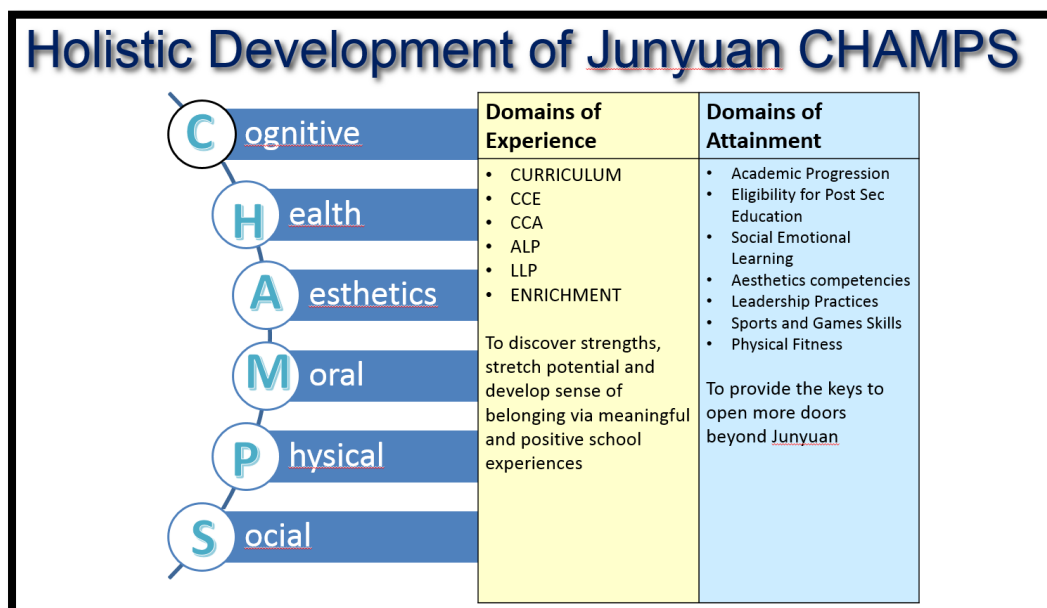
Holistic Development of Junyuan CHAMPS

C ognitive
H ealth
A esthetics
M oral
P hysical
S ocial

| Domains of Experience | Domains of Attainment |
|---|---|
| • CURRICULUM<br>• CCE<br>• CCA<br>• ALP<br>• LLP<br>• ENRICHMENT<br><br>To discover strengths, stretch potential and develop sense of belonging via meaningful and positive school experiences | • Academic Progression<br>• Eligibility for Post Sec Education<br>• Social Emotional Learning<br>• Aesthetics competencies<br>• Leadership Practices<br>• Sports and Games Skills<br>• Physical Fitness<br><br>To provide the keys to open more doors beyond Junyuan |